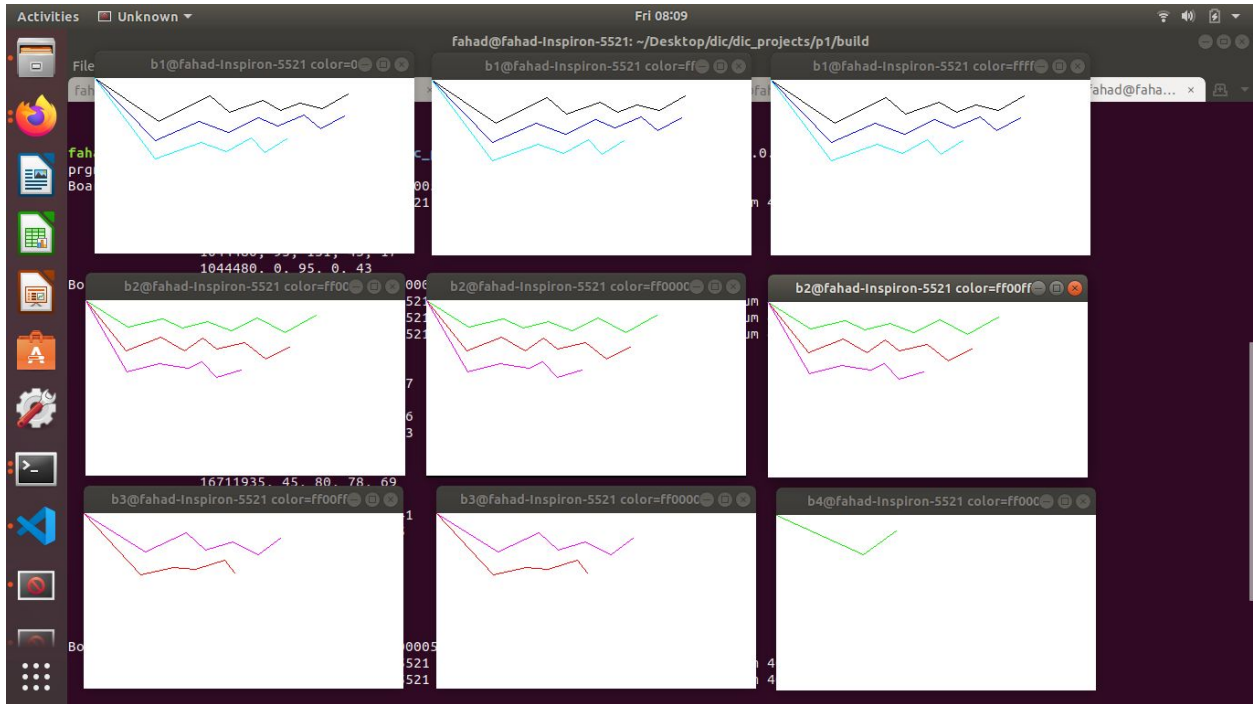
Activities Unknown ▾ Fri 08:09

fahad@fahad-Inspiron-5521: ~/Desktop/dic/dic_projects/p1/build

File

b1@fahad-Inspiron-5521 color=0

b1@fahad-Inspiron-5521 color=ff

b1@fahad-Inspiron-5521 color=ffff

fahad@faha... ×

fah
prg
Boa

c_
.0.
00
21
m 4

1044480, 95, 191, 43, 17
1044480. 0. 95. 0. 43

Bo

b2@fahad-Inspiron-5521 color=ff00

b2@fahad-Inspiron-5521 color=ff000

b2@fahad-Inspiron-5521 color=ff00ff

006
521
521
um
um
um

7

6
3

16711935. 45. 80. 78. 69

b3@fahad-Inspiron-5521 color=ff00ff

b3@fahad-Inspiron-5521 color=ff000

b4@fahad-Inspiron-5521 color=ff000

1

Bo
0005
521
521
n 4
n 4